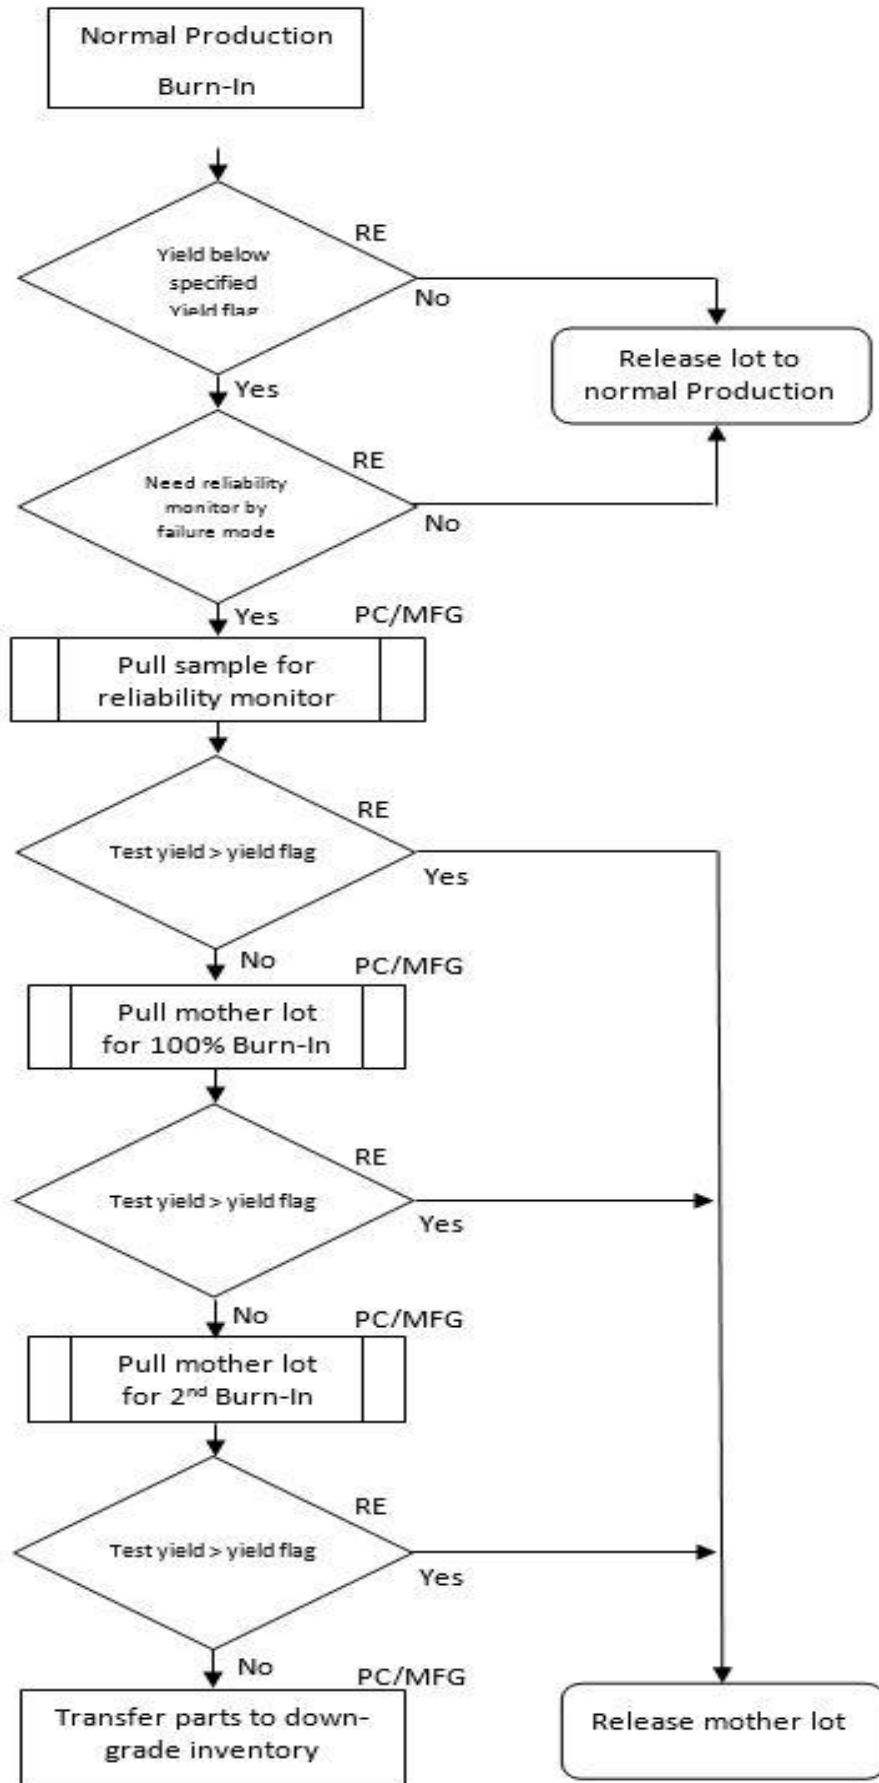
Normal Production
Burn-In

RE
Yield below specified Yield flag
No
Release lot to normal Production
Yes

RE
Need reliability monitor by failure mode
No
Yes
PC/MFG
Pull sample for reliability monitor

RE
Test yield > yield flag
Yes
No
PC/MFG
Pull mother lot for 100% Burn-In

RE
Test yield > yield flag
Yes
No
PC/MFG
Pull mother lot for 2$^{nd}$ Burn-In

RE
Test yield > yield flag
Yes
No
PC/MFG
Transfer parts to down-grade inventory

Release mother lot